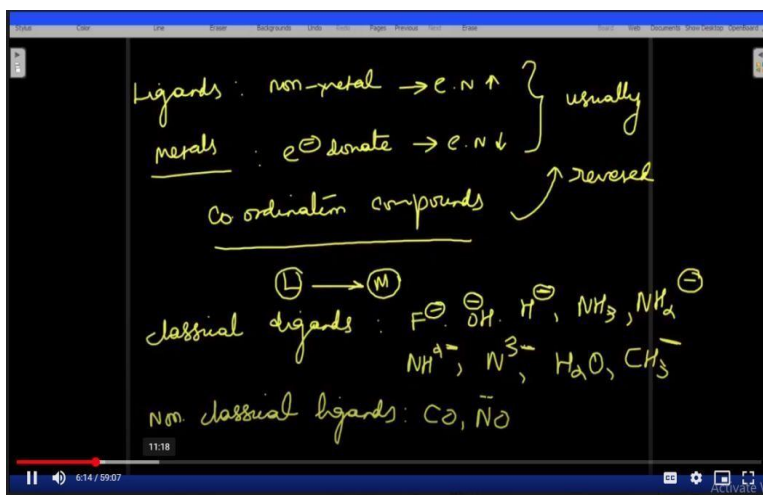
Stylus Color Line Eraser Backgrounds Undo Redo Pages Previous Next Erase Board Web Documents Show Desktop OpenBoard

Ligands : non-metal → e.N ↑ } usually
metals : $e^{\ominus}$ donate → e.N ↓ }

Co ordination compounds ↗ reversed

Ⓛ → Ⓜ
classical ligands : $F^{\ominus}$, $\overset{\ominus}{O}H$, $H^{\ominus}$, $NH_3$, $NH_2^{\ominus}$
$NH^{2-}$, $N^{3-}$, $H_2O$, $CH_3^{-}$

Non classical ligands : CO, $\bar{N}O$

11:18

6:14 / 59:07

Activate W